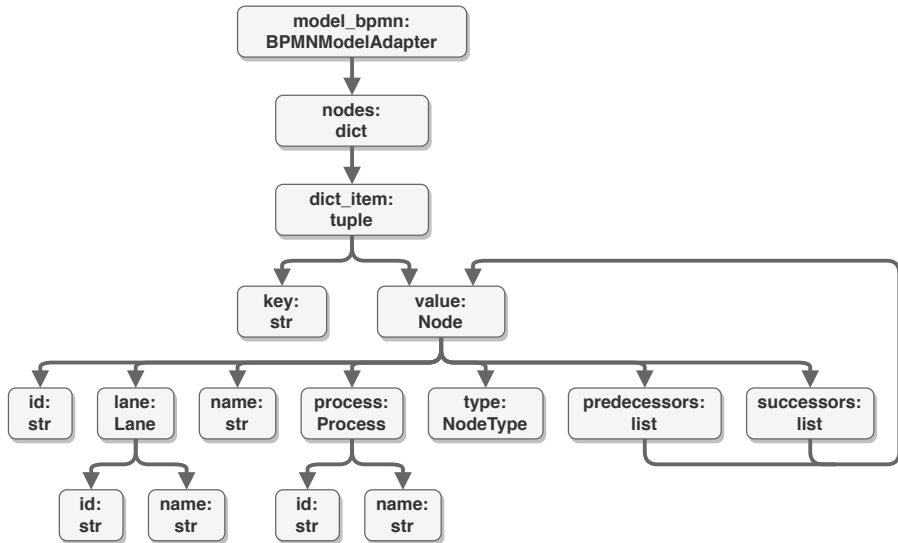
model_bpmn:
BPMNModelAdapter

nodes:
dict

dict_item:
tuple

key:
str

value:
Node

id:
str

lane:
Lane

name:
str

process:
Process

type:
NodeType

predecessors:
list

successors:
list

id:
str

name:
str

id:
str

name:
str